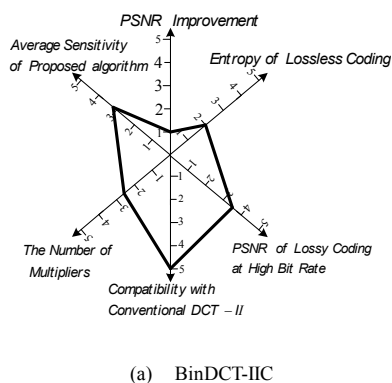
PSNR Improvement

Average Sensitivity of Proposed algorithm

Entropy of Lossless Coding

5
4
3
2
1
1
2
3
4
5

5
4
3
2
1

1
2
3
4
5

-1
-2
-3
-4
-5

1
2
3
4
5

1
2
3
4
5

The Number of Multipliers

PSNR of Lossy Coding at High Bit Rate

Compatibility with Conventional DCT – II

(a) BinDCT-IIC